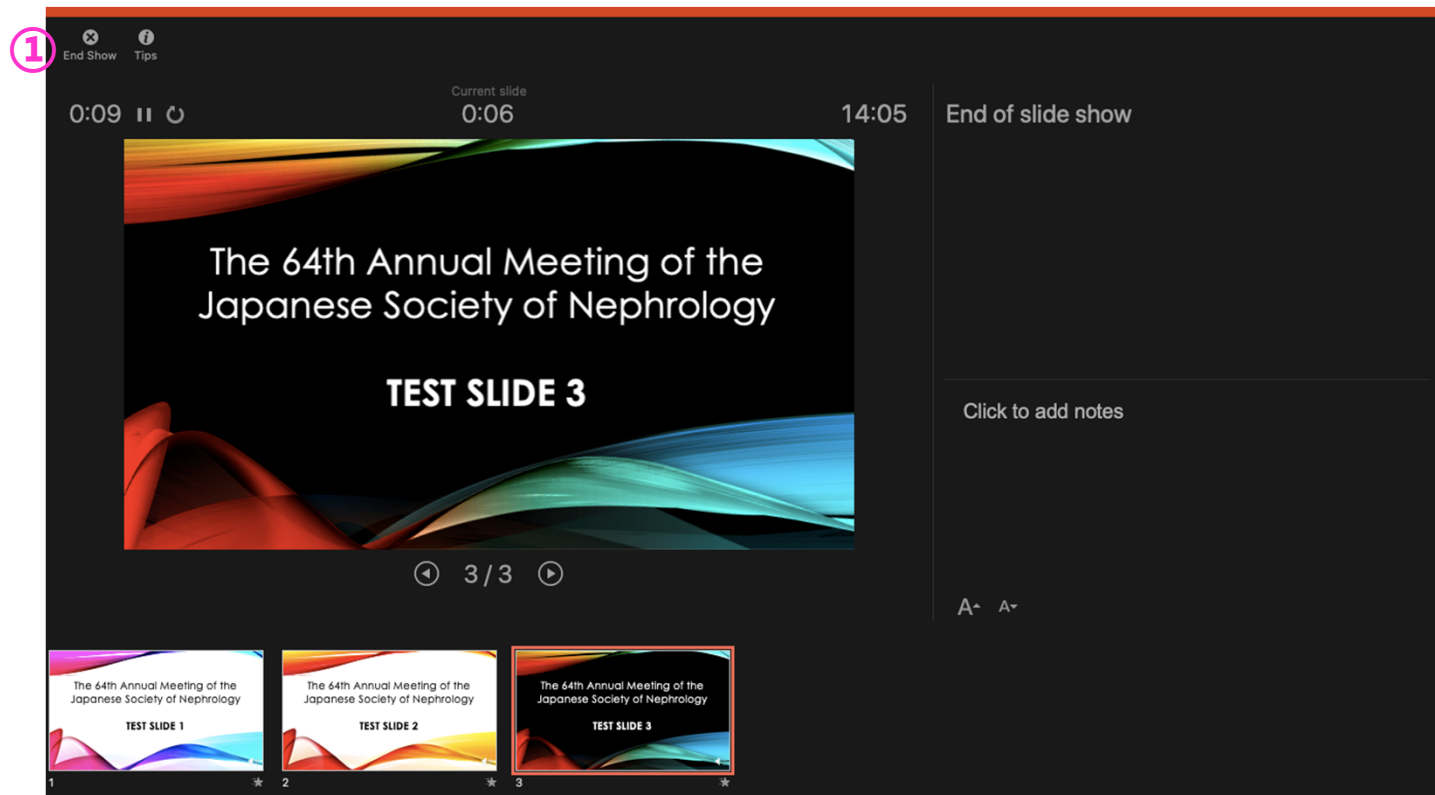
①

End Show Tips

Current slide

0:09

0:06

14:05

End of slide show

The 64th Annual Meeting of the Japanese Society of Nephrology

TEST SLIDE 3

3 / 3

Click to add notes

A A

The 64th Annual Meeting of the Japanese Society of Nephrology

TEST SLIDE 1

1

The 64th Annual Meeting of the Japanese Society of Nephrology

TEST SLIDE 2

2

The 64th Annual Meeting of the Japanese Society of Nephrology

TEST SLIDE 3

3